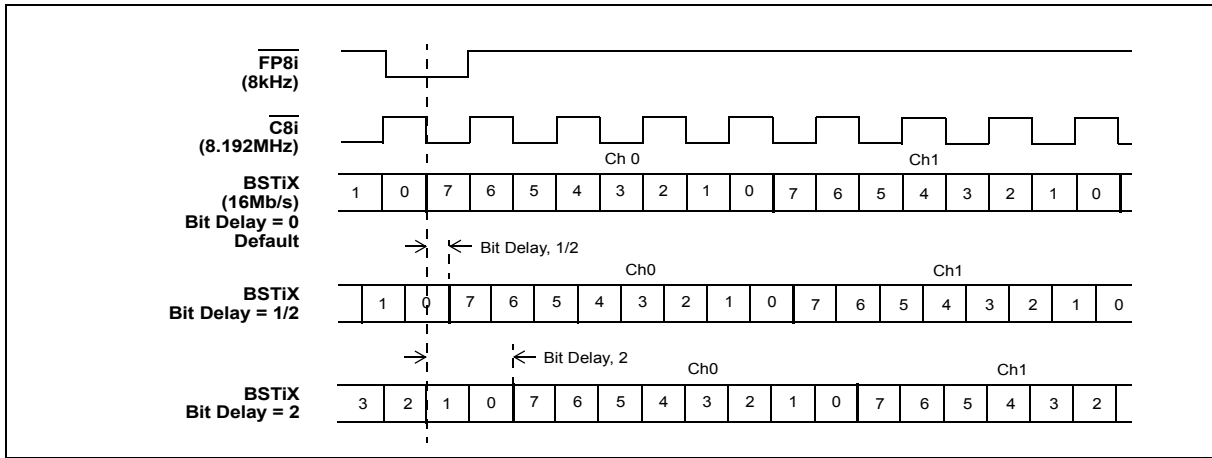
$\overline{\text{FP8i}}$
(8kHz)

$\overline{\text{C8i}}$
(8.192MHz)

Ch 0

Ch1

BSTiX
(16Mb/s)
Bit Delay = 0
Default

| 1 | 0 | 7 | 6 | 5 | 4 | 3 | 2 | 1 | 0 | 7 | 6 | 5 | 4 | 3 | 2 | 1 | 0 |
|---|---|---|---|---|---|---|---|---|---|---|---|---|---|---|---|---|---|

Bit Delay, 1/2

Ch0

Ch1

BSTiX
Bit Delay = 1/2

| 1 | 0 | 7 | 6 | 5 | 4 | 3 | 2 | 1 | 0 | 7 | 6 | 5 | 4 | 3 | 2 | 1 | 0 |
|---|---|---|---|---|---|---|---|---|---|---|---|---|---|---|---|---|---|

Bit Delay, 2

Ch0

Ch1

BSTiX
Bit Delay = 2

| 3 | 2 | 1 | 0 | 7 | 6 | 5 | 4 | 3 | 2 | 1 | 0 | 7 | 6 | 5 | 4 | 3 | 2 |
|---|---|---|---|---|---|---|---|---|---|---|---|---|---|---|---|---|---|